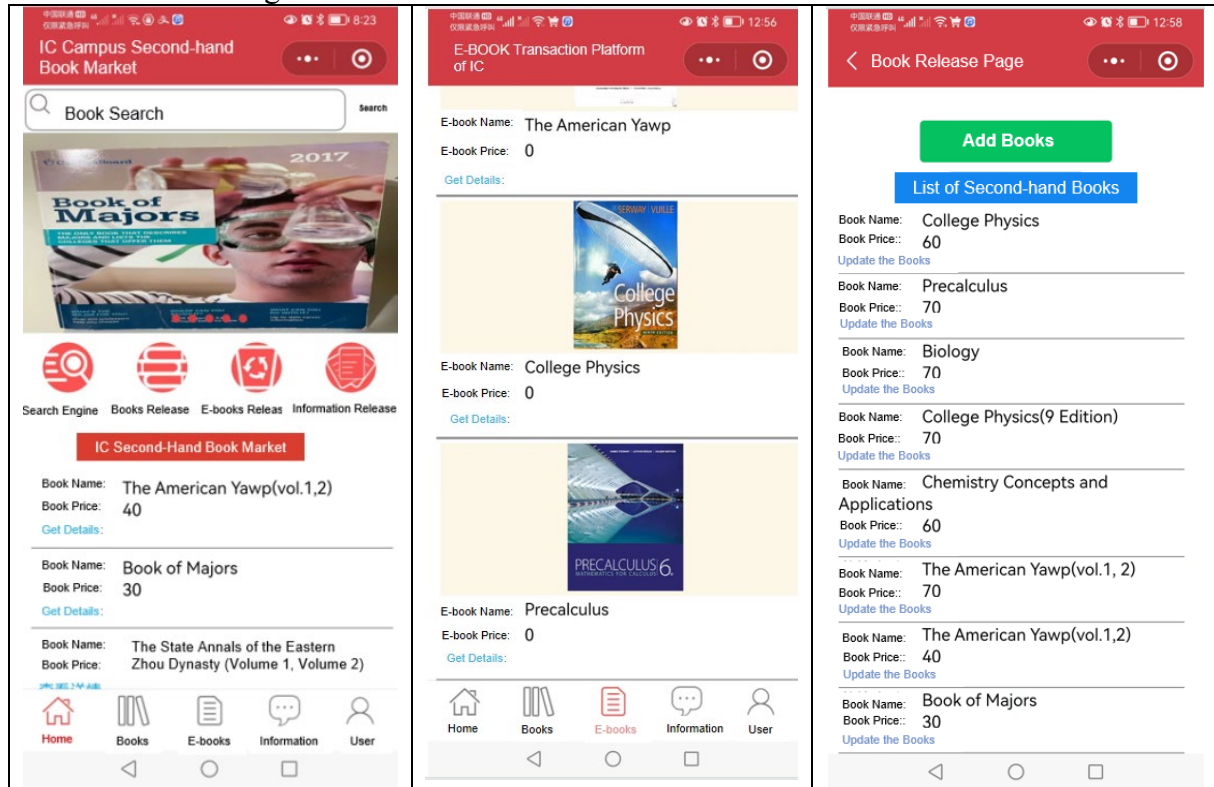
8:23

IC Campus Second-hand Book Market

Book Search

Search

2017

Book of Majors

Search Engine Books Release E-books Releas Information Release

IC Second-Hand Book Market

Book Name: The American Yawp(vol.1,2)
Book Price: 40
Get Details:

Book Name: Book of Majors
Book Price: 30
Get Details:

Book Name: The State Annals of the Eastern Zhou Dynasty (Volume 1, Volume 2)

Home Books E-books Information User

12:56

E-BOOK Transaction Platform of IC

E-book Name: The American Yawp
E-book Price: 0
Get Details:

SERWAY | VUILLE
College Physics

E-book Name: College Physics
E-book Price: 0
Get Details:

PRECALCULUS 6e

E-book Name: Precalculus
E-book Price: 0
Get Details:

Home Books E-books Information User

12:58

Book Release Page

Add Books

List of Second-hand Books

Book Name: College Physics
Book Price:: 60
Update the Books

Book Name: Precalculus
Book Price:: 70
Update the Books

Book Name: Biology
Book Price:: 70
Update the Books

Book Name: College Physics(9 Edition)
Book Price:: 70
Update the Books

Book Name: Chemistry Concepts and Applications
Book Price:: 60
Update the Books

Book Name: The American Yawp(vol.1, 2)
Book Price:: 70
Update the Books

Book Name: The American Yawp(vol.1,2)
Book Price:: 40
Update the Books

Book Name: Book of Majors
Book Price:: 30
Update the Books